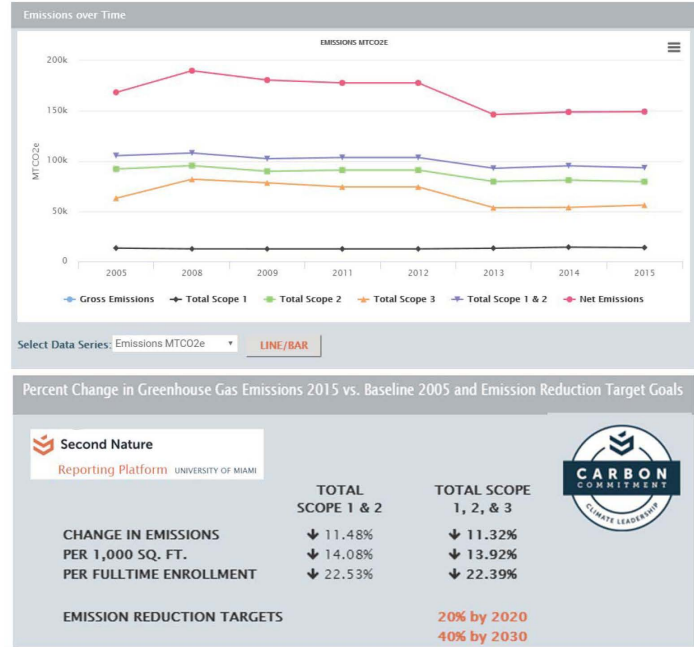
Emissions over Time

EMISSIONS MTCO2E

200k
150k
100k
50k
0

MTCO2e

2005 2008 2009 2011 2012 2013 2014 2015

Gross Emissions — Total Scope 1 — Total Scope 2 — Total Scope 3 — Total Scope 1 & 2 — Net Emissions

Select Data Series: Emissions MTCO2e

LINE/BAR

Percent Change in Greenhouse Gas Emissions 2015 vs. Baseline 2005 and Emission Reduction Target Goals

Second Nature
Reporting Platform UNIVERSITY OF MIAMI

CARBON COMMITMENT CLIMATE LEADERSHIP

| | TOTAL SCOPE 1 & 2 | TOTAL SCOPE 1, 2, & 3 |
|---|---|---|
| CHANGE IN EMISSIONS | ↓ 11.48% | ↓ 11.32% |
| PER 1,000 SQ. FT. | ↓ 14.08% | ↓ 13.92% |
| PER FULLTIME ENROLLMENT | ↓ 22.53% | ↓ 22.39% |

EMISSION REDUCTION TARGETS 20% by 2020
40% by 2030